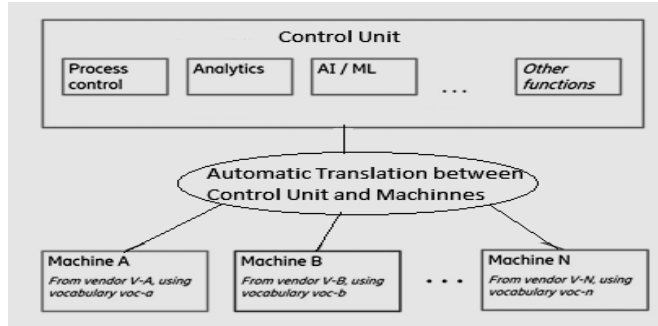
Control Unit

Process control

Analytics

AI / ML

...

Other functions

Automatic Translation between Control Unit and Machinnes

Machine A
From vendor V-A, using vocabulary voc-a

Machine B
From vendor V-B, using vocabulary voc-b

...

Machine N
From vendor V-N, using vocabulary voc-n